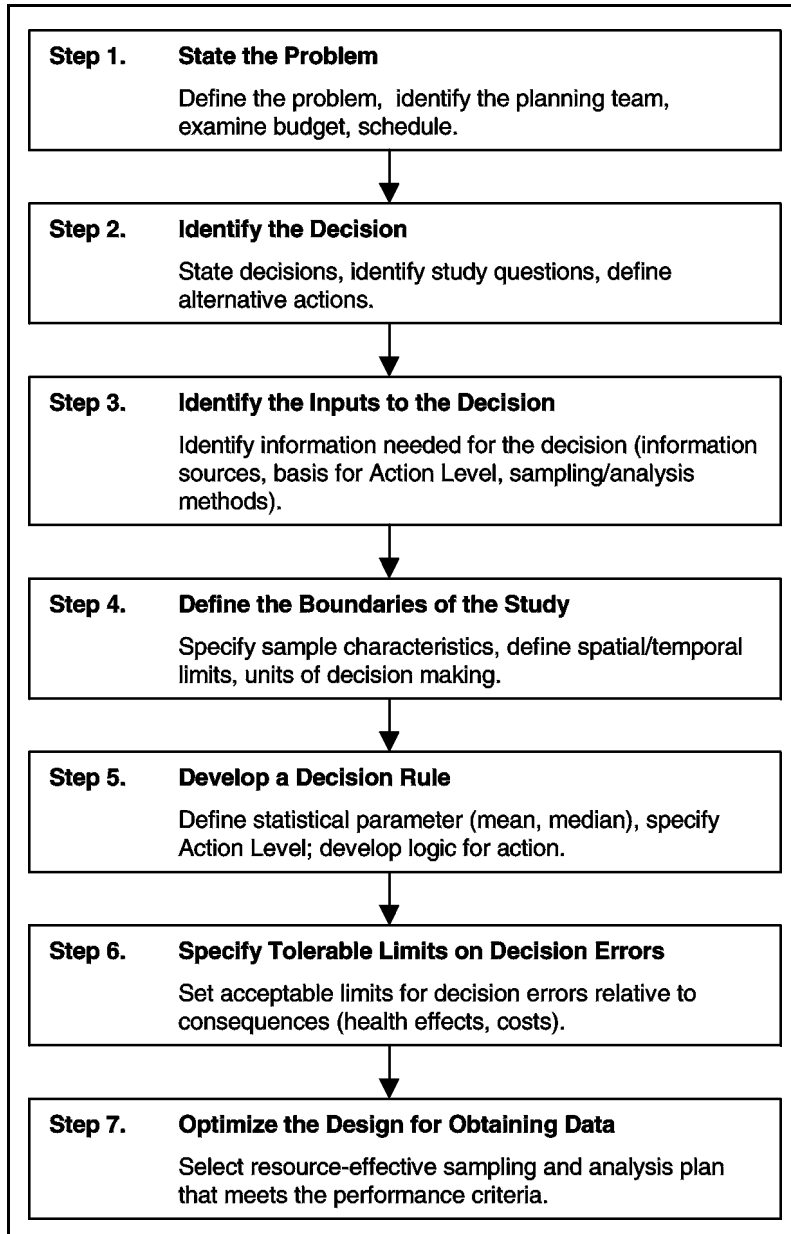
Step 1. State the Problem

Define the problem, identify the planning team, examine budget, schedule.

Step 2. Identify the Decision

State decisions, identify study questions, define alternative actions.

Step 3. Identify the Inputs to the Decision

Identify information needed for the decision (information sources, basis for Action Level, sampling/analysis methods).

Step 4. Define the Boundaries of the Study

Specify sample characteristics, define spatial/temporal limits, units of decision making.

Step 5. Develop a Decision Rule

Define statistical parameter (mean, median), specify Action Level; develop logic for action.

Step 6. Specify Tolerable Limits on Decision Errors

Set acceptable limits for decision errors relative to consequences (health effects, costs).

Step 7. Optimize the Design for Obtaining Data

Select resource-effective sampling and analysis plan that meets the performance criteria.